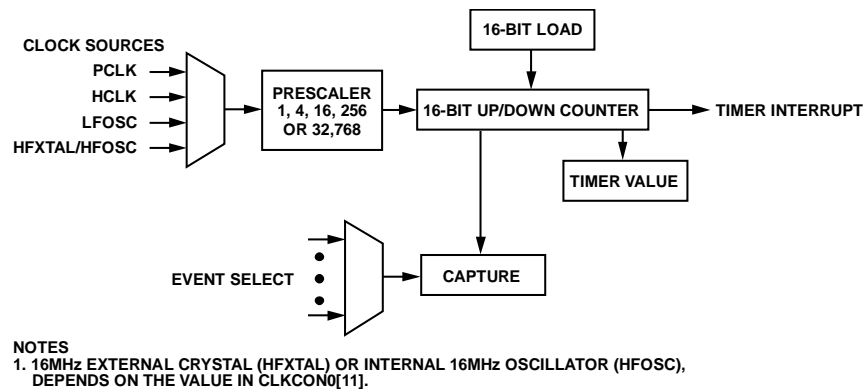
CLOCK SOURCES
PCLK
HCLK
LFOSC
HFXTAL/HFOSC

PRESCALER
1, 4, 16, 256
OR 32,768

16-BIT LOAD

16-BIT UP/DOWN COUNTER

TIMER INTERRUPT

TIMER VALUE

EVENT SELECT

CAPTURE

NOTES
1. 16MHz EXTERNAL CRYSTAL (HFXTAL) OR INTERNAL 16MHz OSCILLATOR (HFOSC), DEPENDS ON THE VALUE IN CLKCON0[11].